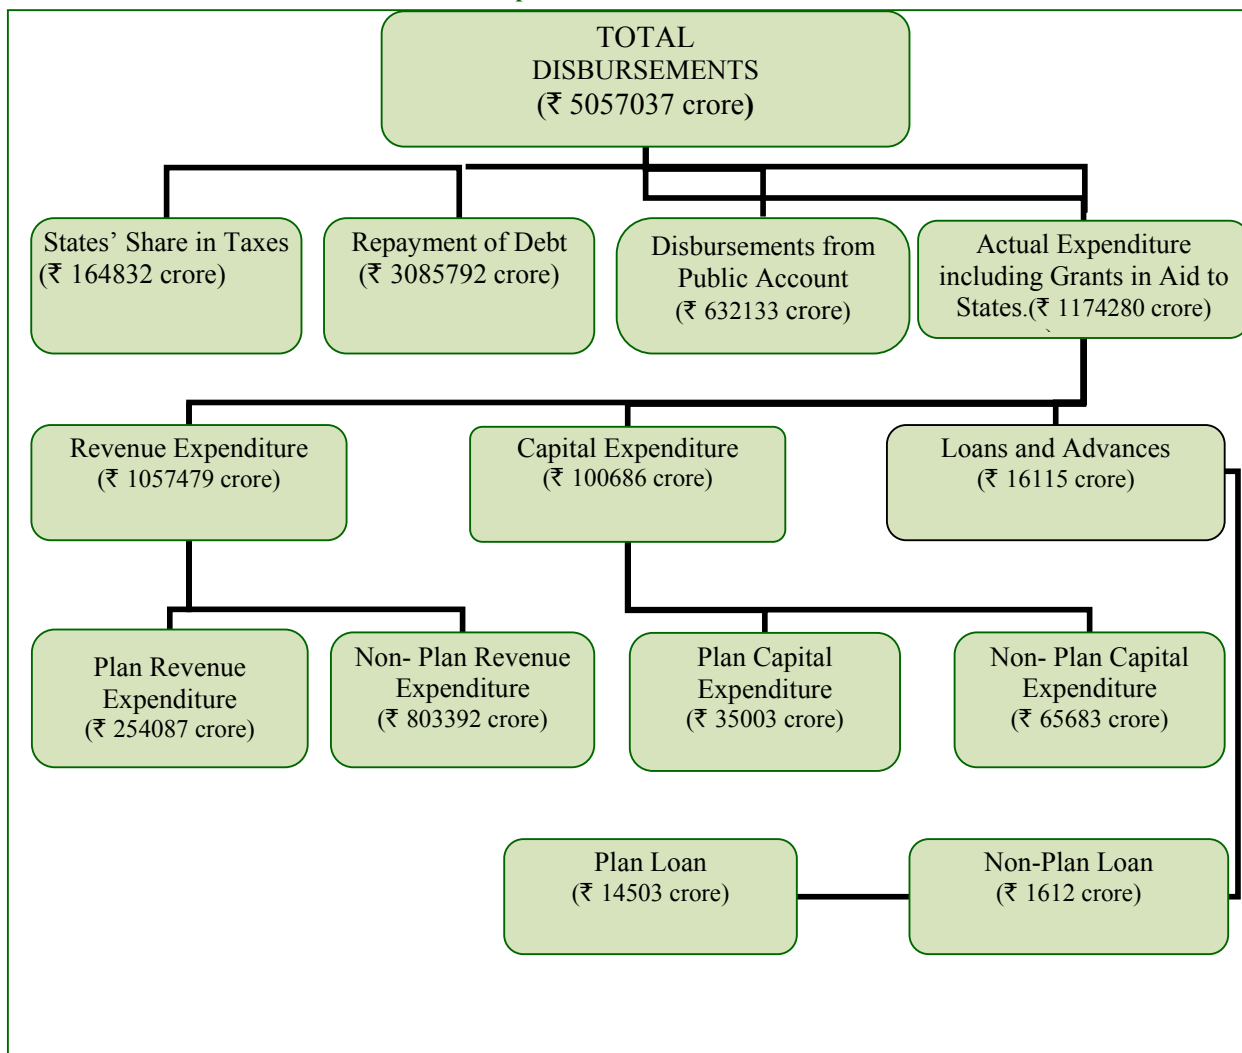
TOTAL DISBURSEMENTS
(₹ 5057037 crore)

States' Share in Taxes
(₹ 164832 crore)

Repayment of Debt
(₹ 3085792 crore)

Disbursements from Public Account
(₹ 632133 crore)

Actual Expenditure including Grants in Aid to States.(₹ 1174280 crore)

Revenue Expenditure
(₹ 1057479 crore)

Capital Expenditure
(₹ 100686 crore)

Loans and Advances
(₹ 16115 crore)

Plan Revenue Expenditure
(₹ 254087 crore)

Non- Plan Revenue Expenditure
(₹ 803392 crore)

Plan Capital Expenditure
(₹ 35003 crore)

Non- Plan Capital Expenditure
(₹ 65683 crore)

Plan Loan
(₹ 14503 crore)

Non-Plan Loan
(₹ 1612 crore)